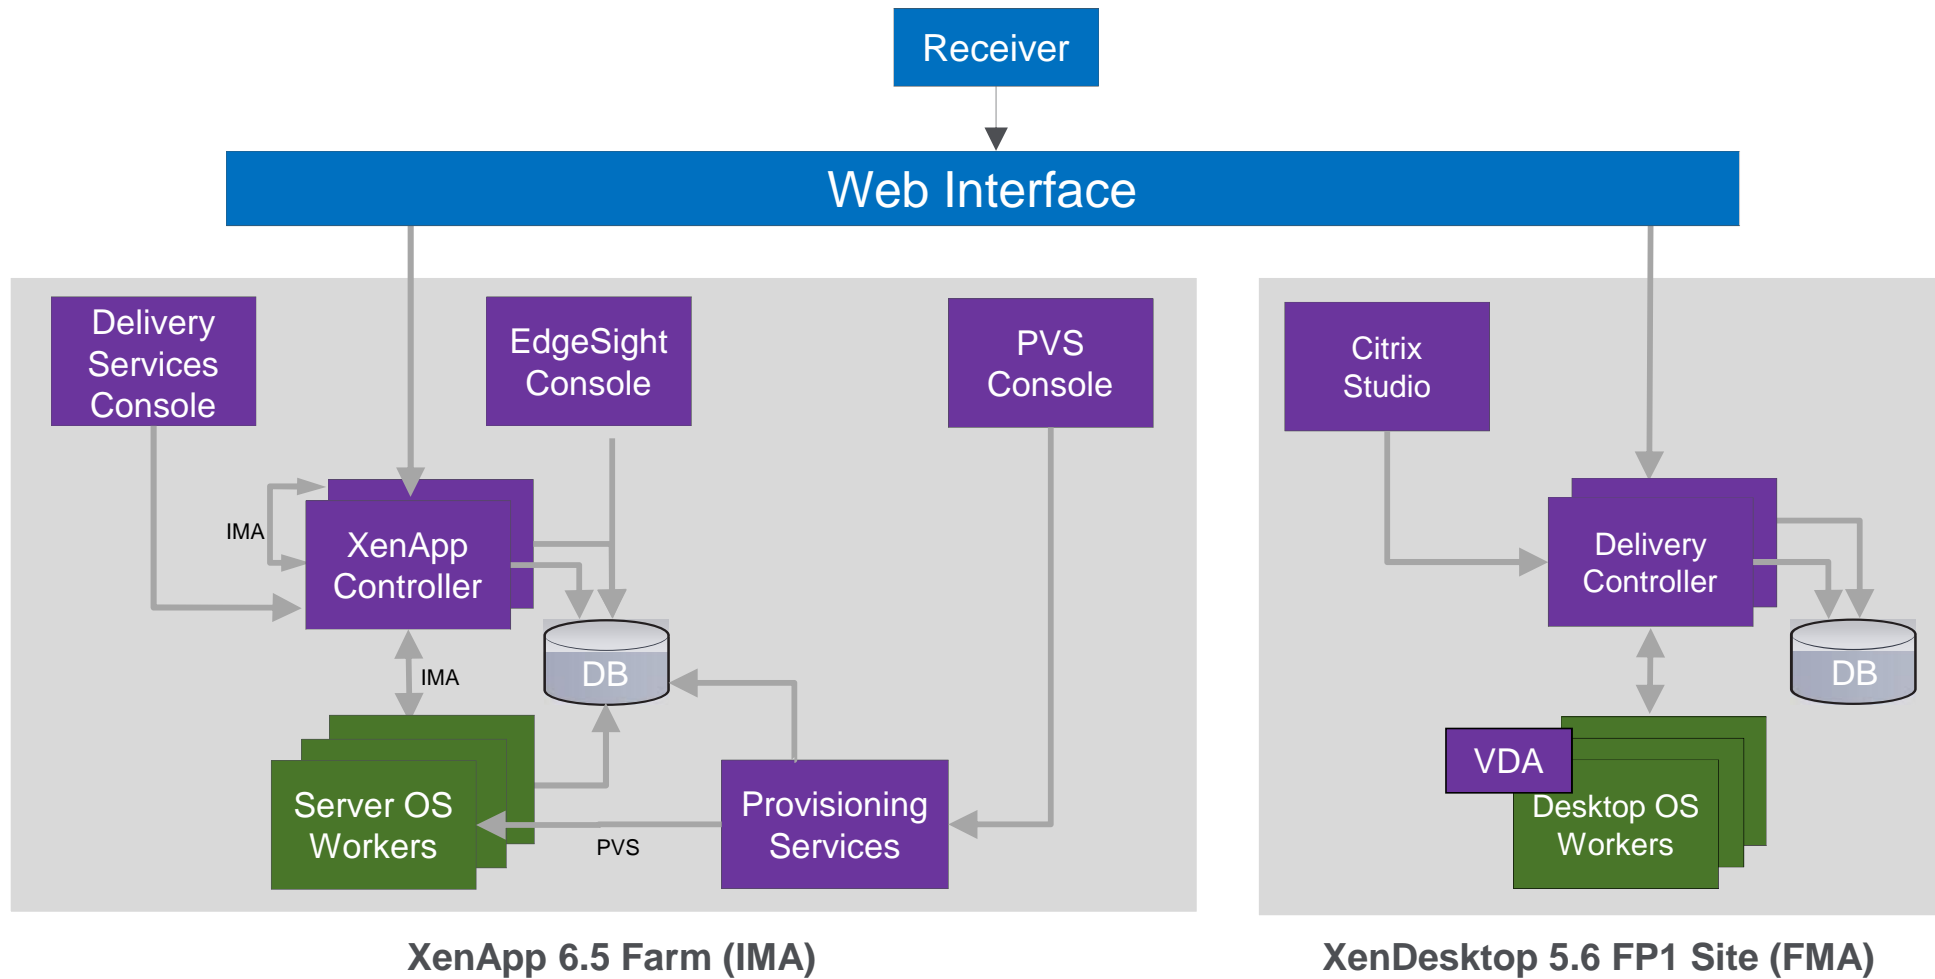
Receiver

Web Interface

Delivery Services Console

EdgeSight Console

PVS Console

IMA

XenApp Controller

DB

IMA

Server OS Workers

PVS

Provisioning Services

XenApp 6.5 Farm (IMA)

Citrix Studio

Delivery Controller

DB

VDA

Desktop OS Workers

XenDesktop 5.6 FP1 Site (FMA)